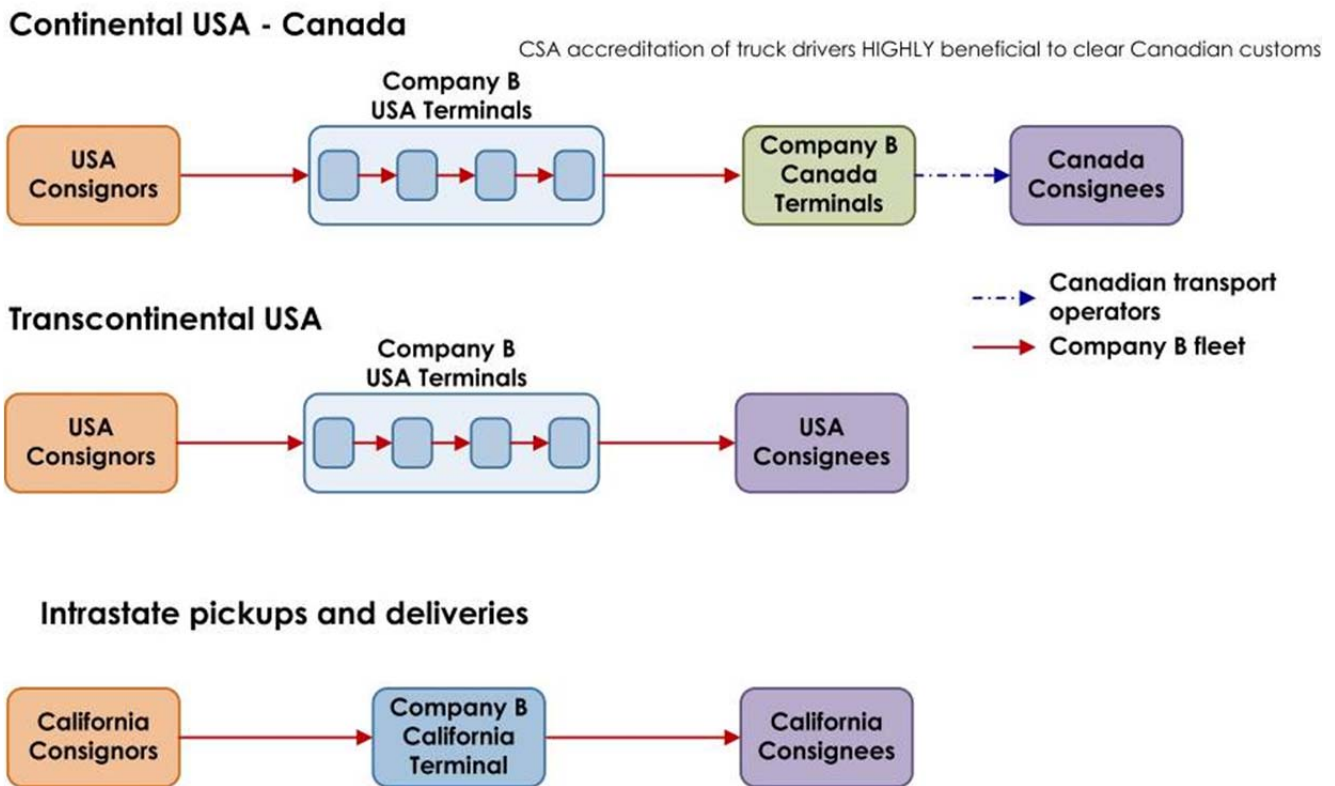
Continental USA - Canada

CSA accreditation of truck drivers HIGHLY beneficial to clear Canadian customs

USA Consignors

Company B USA Terminals

Company B Canada Terminals

Canada Consignees

Canadian transport operators

Company B fleet

Transcontinental USA

USA Consignors

Company B USA Terminals

USA Consignees

Intrastate pickups and deliveries

California Consignors

Company B California Terminal

California Consignees